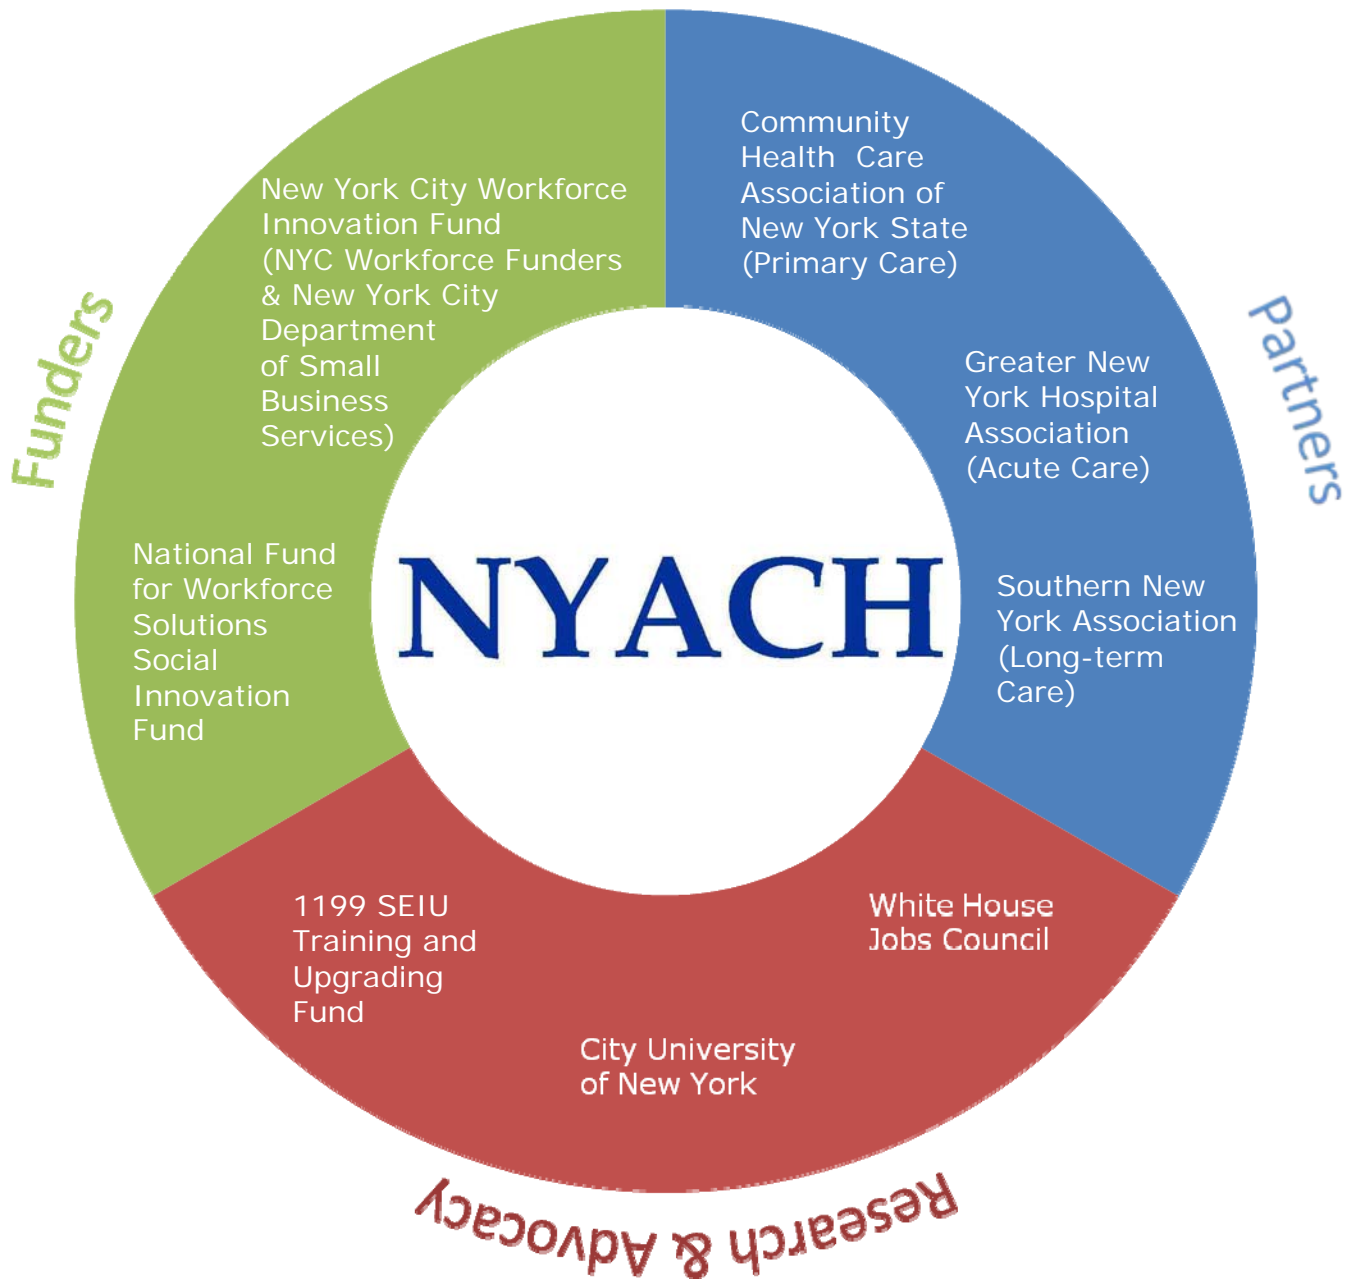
Funders

New York City Workforce Innovation Fund (NYC Workforce Funders & New York City Department of Small Business Services)

National Fund for Workforce Solutions Social Innovation Fund

Partners

Community Health Care Association of New York State (Primary Care)

Greater New York Hospital Association (Acute Care)

Southern New York Association (Long-term Care)

NYACH

1199 SEIU Training and Upgrading Fund

White House Jobs Council

City University of New York

Research & Advocacy